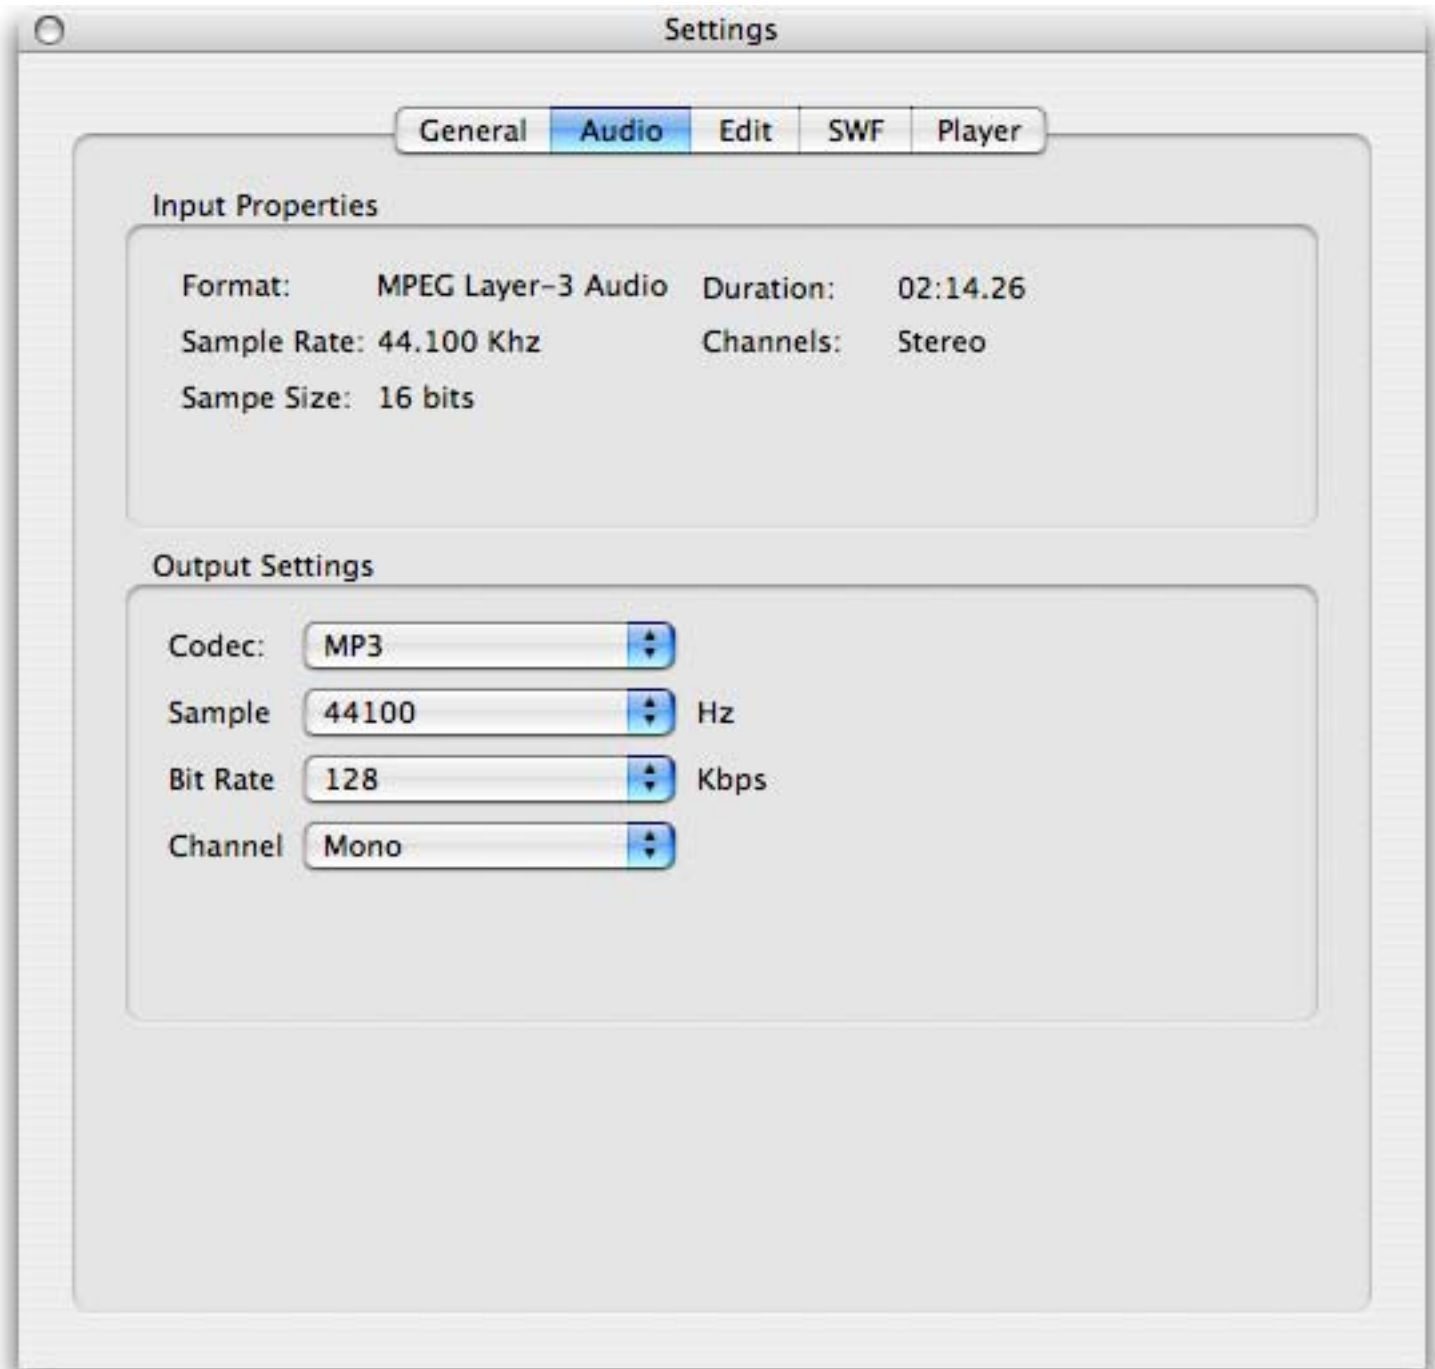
Settings

General Audio Edit SWF Player

Input Properties

Format: MPEG Layer-3 Audio Duration: 02:14.26

Sample Rate: 44.100 Khz Channels: Stereo

Sampe Size: 16 bits

Output Settings

Codec: MP3

Sample 44100 Hz

Bit Rate 128 Kbps

Channel Mono